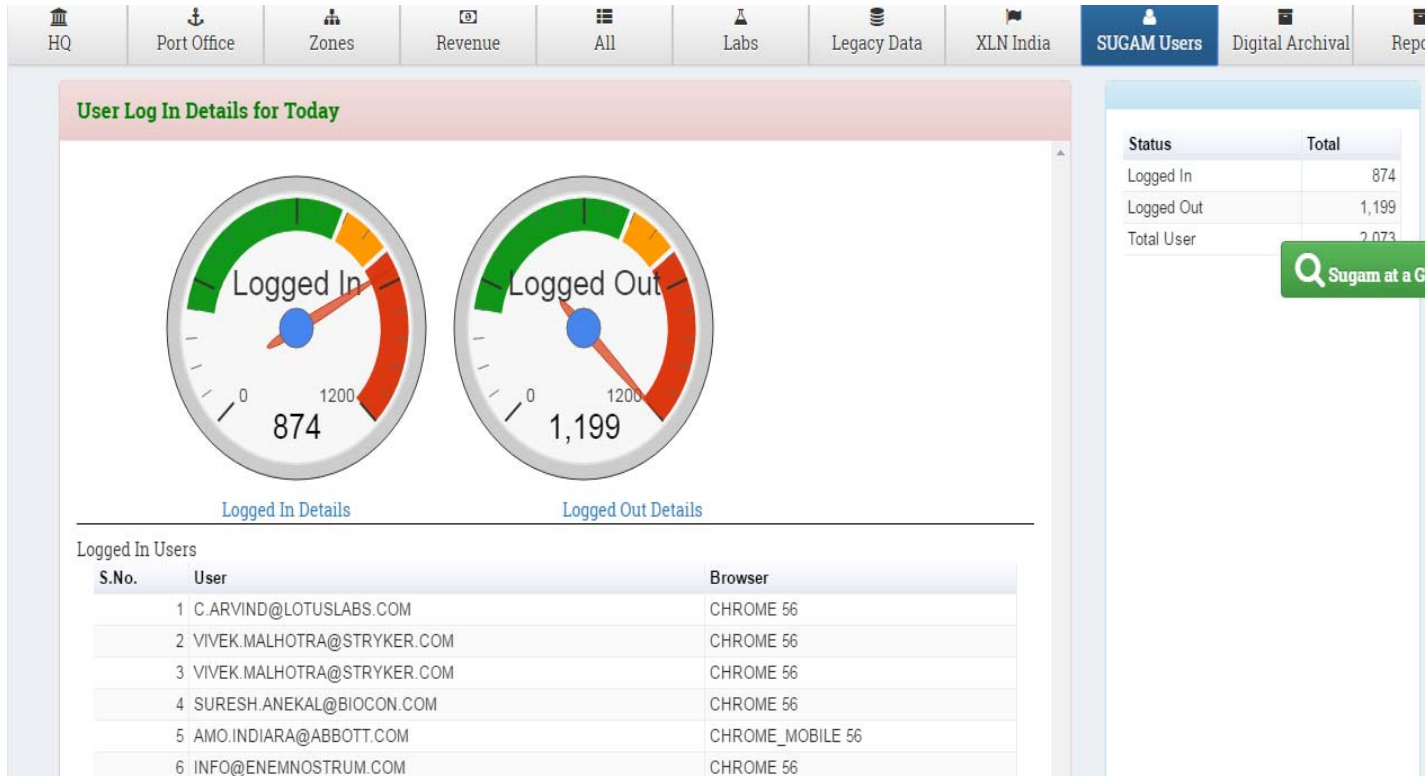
HQ | Port Office | Zones | Revenue | All | Labs | Legacy Data | XLN India | SUGAM Users | Digital Archival | Repo

User Log In Details for Today

Logged In
0
1200
874

Logged Out
0
1200
1,199

Logged In Details
Logged Out Details

| Status | Total |
|---|---|
| Logged In | 874 |
| Logged Out | 1,199 |
| Total User | 2,073 |

Sugam at a G

Logged In Users

| S.No. | User | Browser |
|---|---|---|
| 1 | C.ARVIND@LOTUSLABS.COM | CHROME 56 |
| 2 | VIVEK.MALHOTRA@STRYKER.COM | CHROME 56 |
| 3 | VIVEK.MALHOTRA@STRYKER.COM | CHROME 56 |
| 4 | SURESH.ANEKAL@BIOCON.COM | CHROME 56 |
| 5 | AMO.INDIARA@ABBOTT.COM | CHROME_MOBILE 56 |
| 6 | INFO@ENEMNOSTRUM.COM | CHROME 56 |